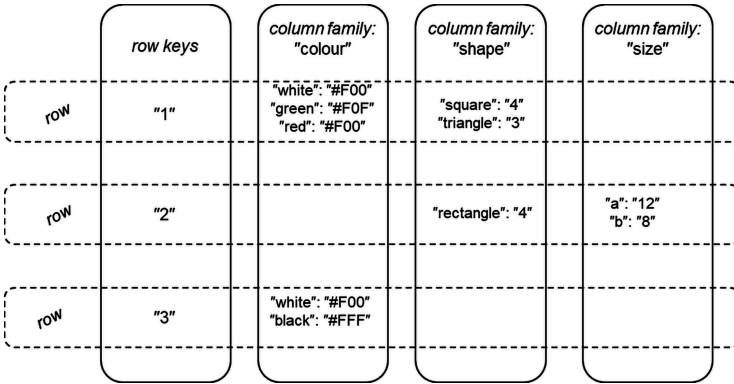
|  | row keys | column family: "colour" | column family: "shape" | column family: "size" |
|---|---|---|---|---|
| row | "1" | "white": "#F00" "green": "#F0F" "red": "#F00" | "square": "4" "triangle": "3" |  |
| row | "2" |  | "rectangle": "4" | "a": "12" "b": "8" |
| row | "3" | "white": "#F00" "black": "#FFF" |  |  |